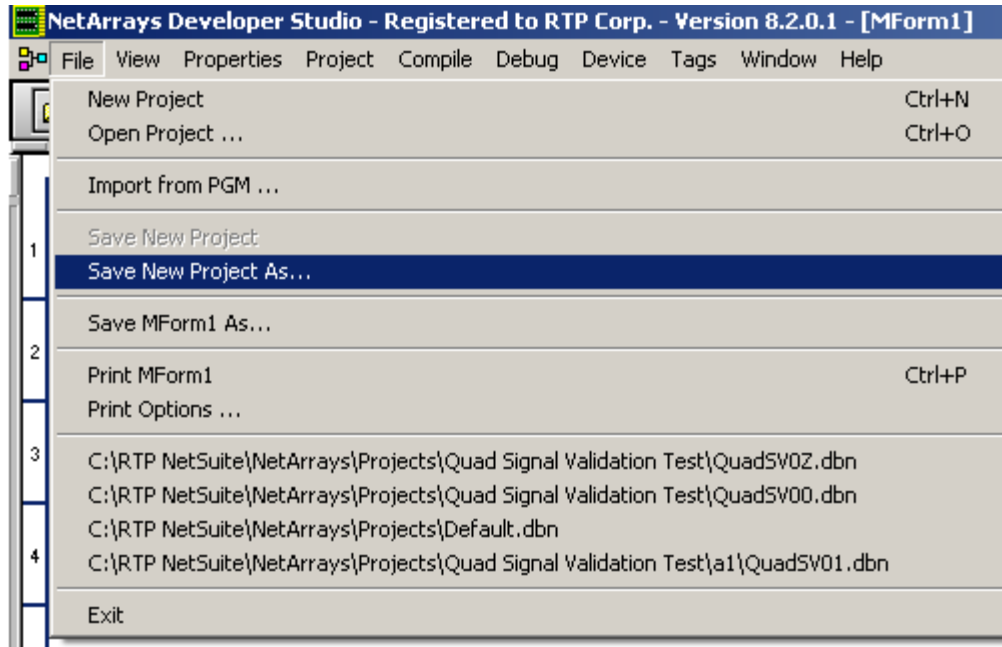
NetArrays Developer Studio - Registered to RTP Corp. - Version 8.2.0.1 - [MForm1]

File View Properties Project Compile Debug Device Tags Window Help

New Project Ctrl+N
Open Project ... Ctrl+O

Import from PGM ...

Save New Project
Save New Project As...

Save MForm1 As...

Print MForm1 Ctrl+P
Print Options ...

C:\RTP NetSuite\NetArrays\Projects\Quad Signal Validation Test\QuadSV0Z.dbn
C:\RTP NetSuite\NetArrays\Projects\Quad Signal Validation Test\QuadSV00.dbn
C:\RTP NetSuite\NetArrays\Projects\Default.dbn
C:\RTP NetSuite\NetArrays\Projects\Quad Signal Validation Test\a1\QuadSV01.dbn

Exit

1
2
3
4